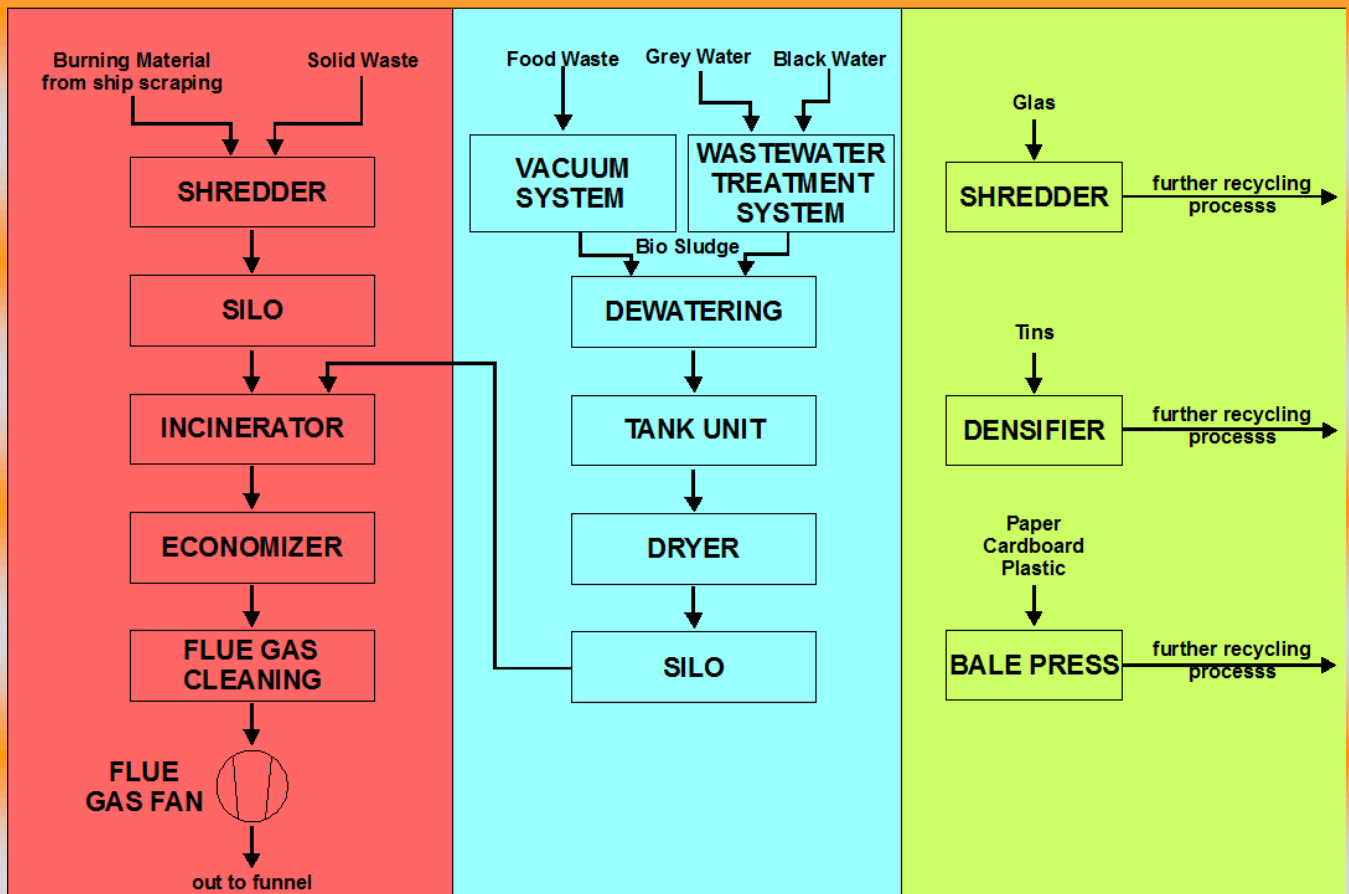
Burning Material from ship scraping

Solid Waste

SHREDDER

SILO

INCINERATOR

ECONOMIZER

FLUE GAS CLEANING

FLUE GAS FAN

out to funnel

Food Waste

Grey Water

Black Water

VACUUM SYSTEM

WASTEWATER TREATMENT SYSTEM

Bio Sludge

DEWATERING

TANK UNIT

DRYER

SILO

Glas

SHREDDER

further recycling processs

Tins

DENSIFIER

further recycling processs

Paper Cardboard Plastic

BALE PRESS

further recycling processs